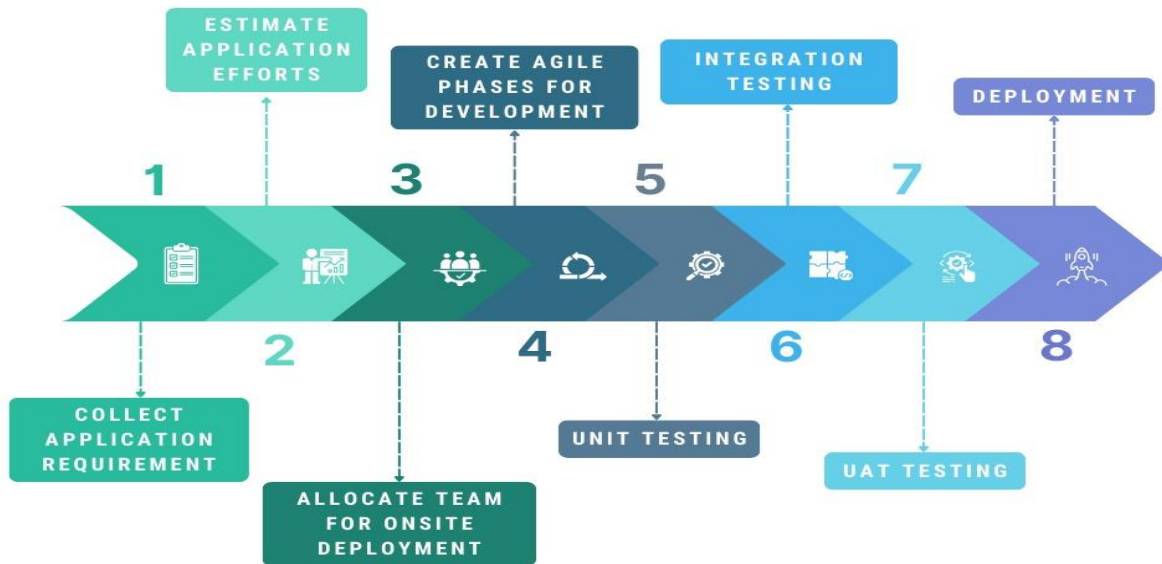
1
COLLECT APPLICATION REQUIREMENT

2
ESTIMATE APPLICATION EFFORTS

3
ALLOCATE TEAM FOR ONSITE DEPLOYMENT

4
CREATE AGILE PHASES FOR DEVELOPMENT

5
UNIT TESTING

6
INTEGRATION TESTING

7
UAT TESTING

8
DEPLOYMENT